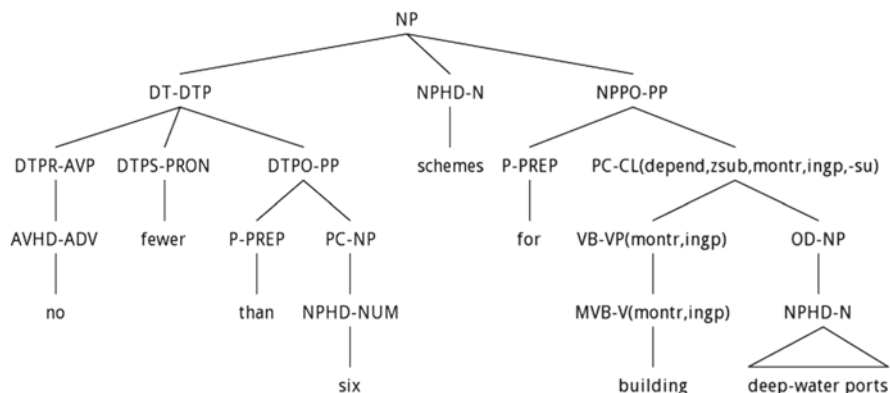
NP

DT-DTP

NPHD-N

NPPO-PP

DTPR-AVP

DTPS-PRON

DTPO-PP

schemes

P-PREP

PC-CL(depend,zsub,montr,ingp,-su)

AVHD-ADV

fewer

P-PREP

PC-NP

for

VB-VP(montr,ingp)

OD-NP

no

than

NPHD-NUM

MVB-V(montr,ingp)

NPHD-N

six

building

deep-water ports